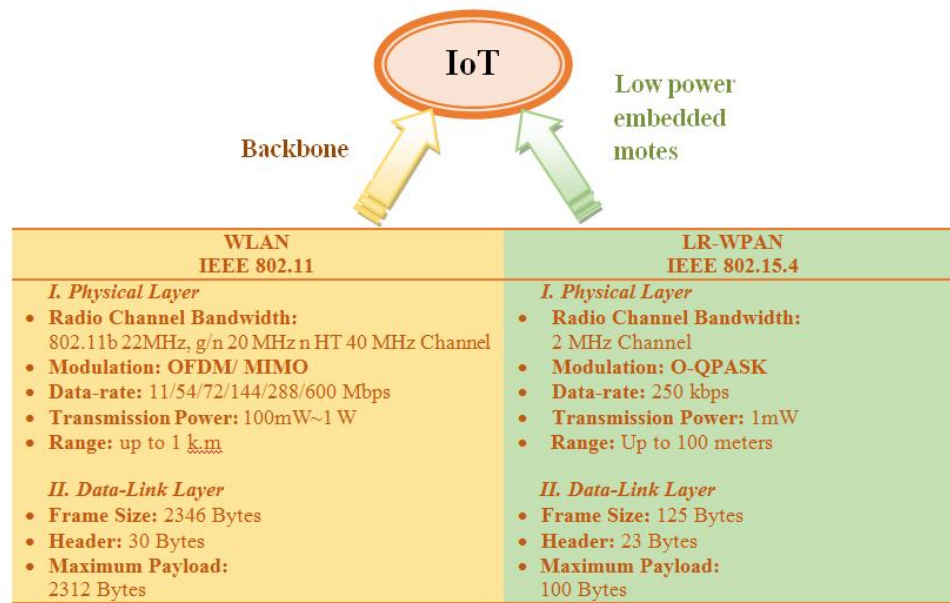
IoT

Backbone

Low power embedded motes

| WLAN IEEE 802.11 | LR-WPAN IEEE 802.15.4 |
|---|---|
| I. Physical Layer | I. Physical Layer |
| • Radio Channel Bandwidth: 802.11b 22MHz, g/n 20 MHz n HT 40 MHz Channel | • Radio Channel Bandwidth: 2 MHz Channel |
| • Modulation: OFDM/ MIMO | • Modulation: O-QPASK |
| • Data-rate: 11/54/72/144/288/600 Mbps | • Data-rate: 250 kbps |
| • Transmission Power: 100mW~1 W | • Transmission Power: 1mW |
| • Range: up to 1 k.m | • Range: Up to 100 meters |
| II. Data-Link Layer | II. Data-Link Layer |
| • Frame Size: 2346 Bytes | • Frame Size: 125 Bytes |
| • Header: 30 Bytes | • Header: 23 Bytes |
| • Maximum Payload: 2312 Bytes | • Maximum Payload: 100 Bytes |